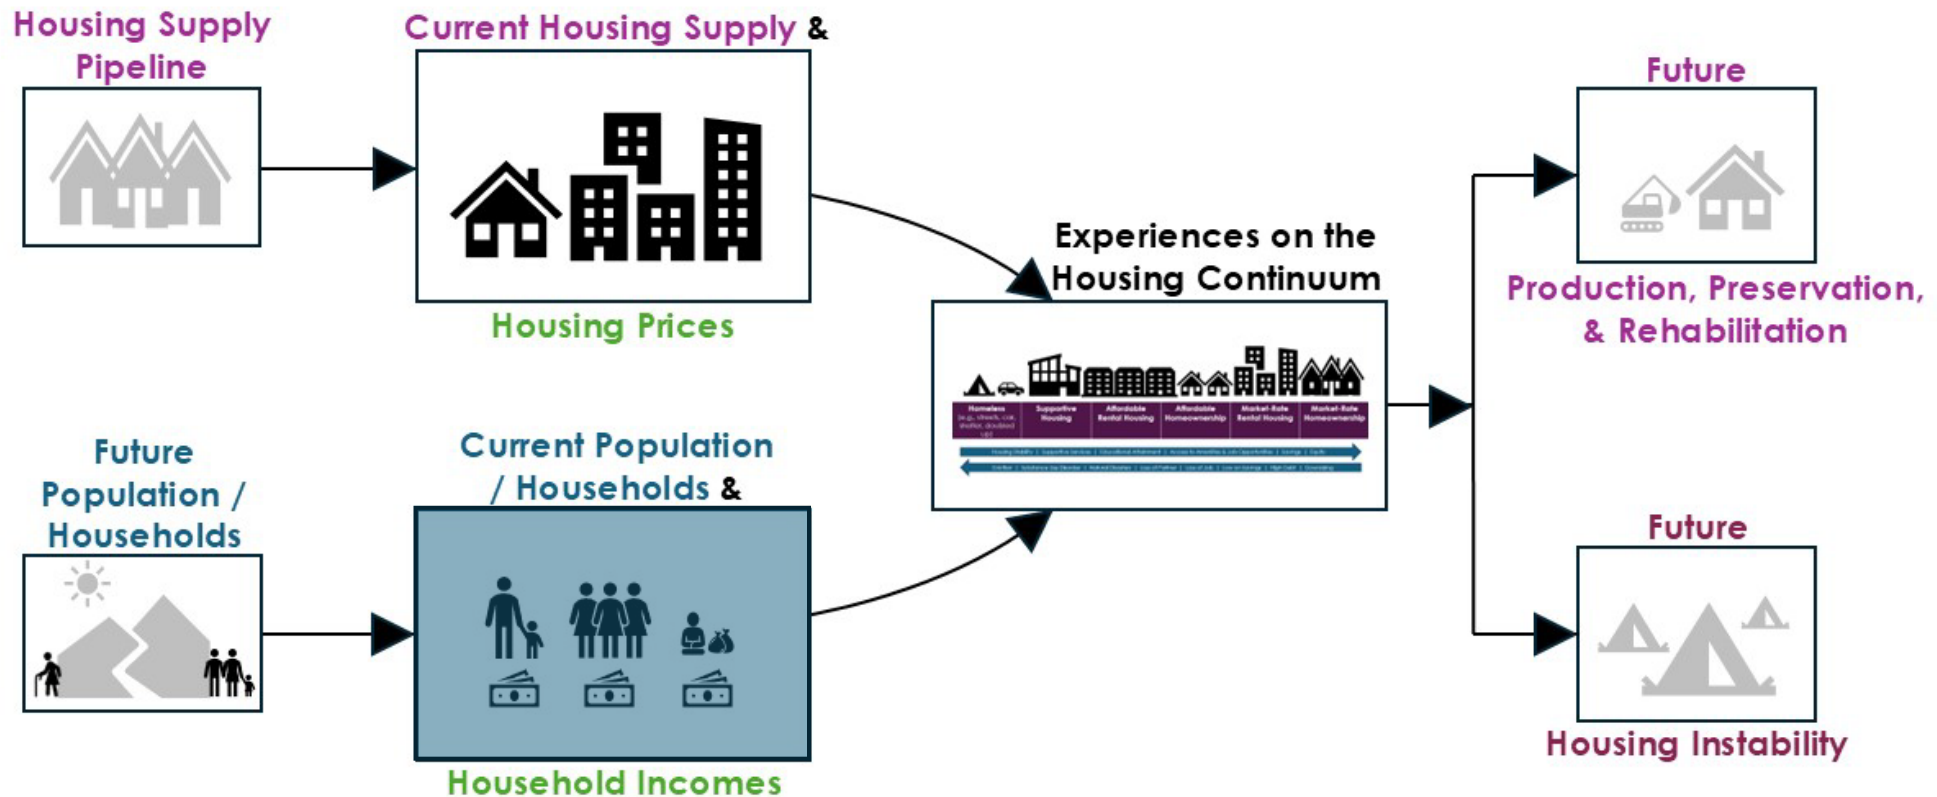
Housing Supply Pipeline

Current Housing Supply &

Housing Prices

Experiences on the Housing Continuum

Homeless (e.g. church, car, shelter, doubled up) | Supportive Housing | Affordable Rental Housing | Affordable Homeownership | Market-Rate Rental Housing | Market-Rate Homeownership

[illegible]

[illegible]

Future

Production, Preservation, & Rehabilitation

Future Population / Households

Current Population / Households &

Household Incomes

Future

Housing Instability